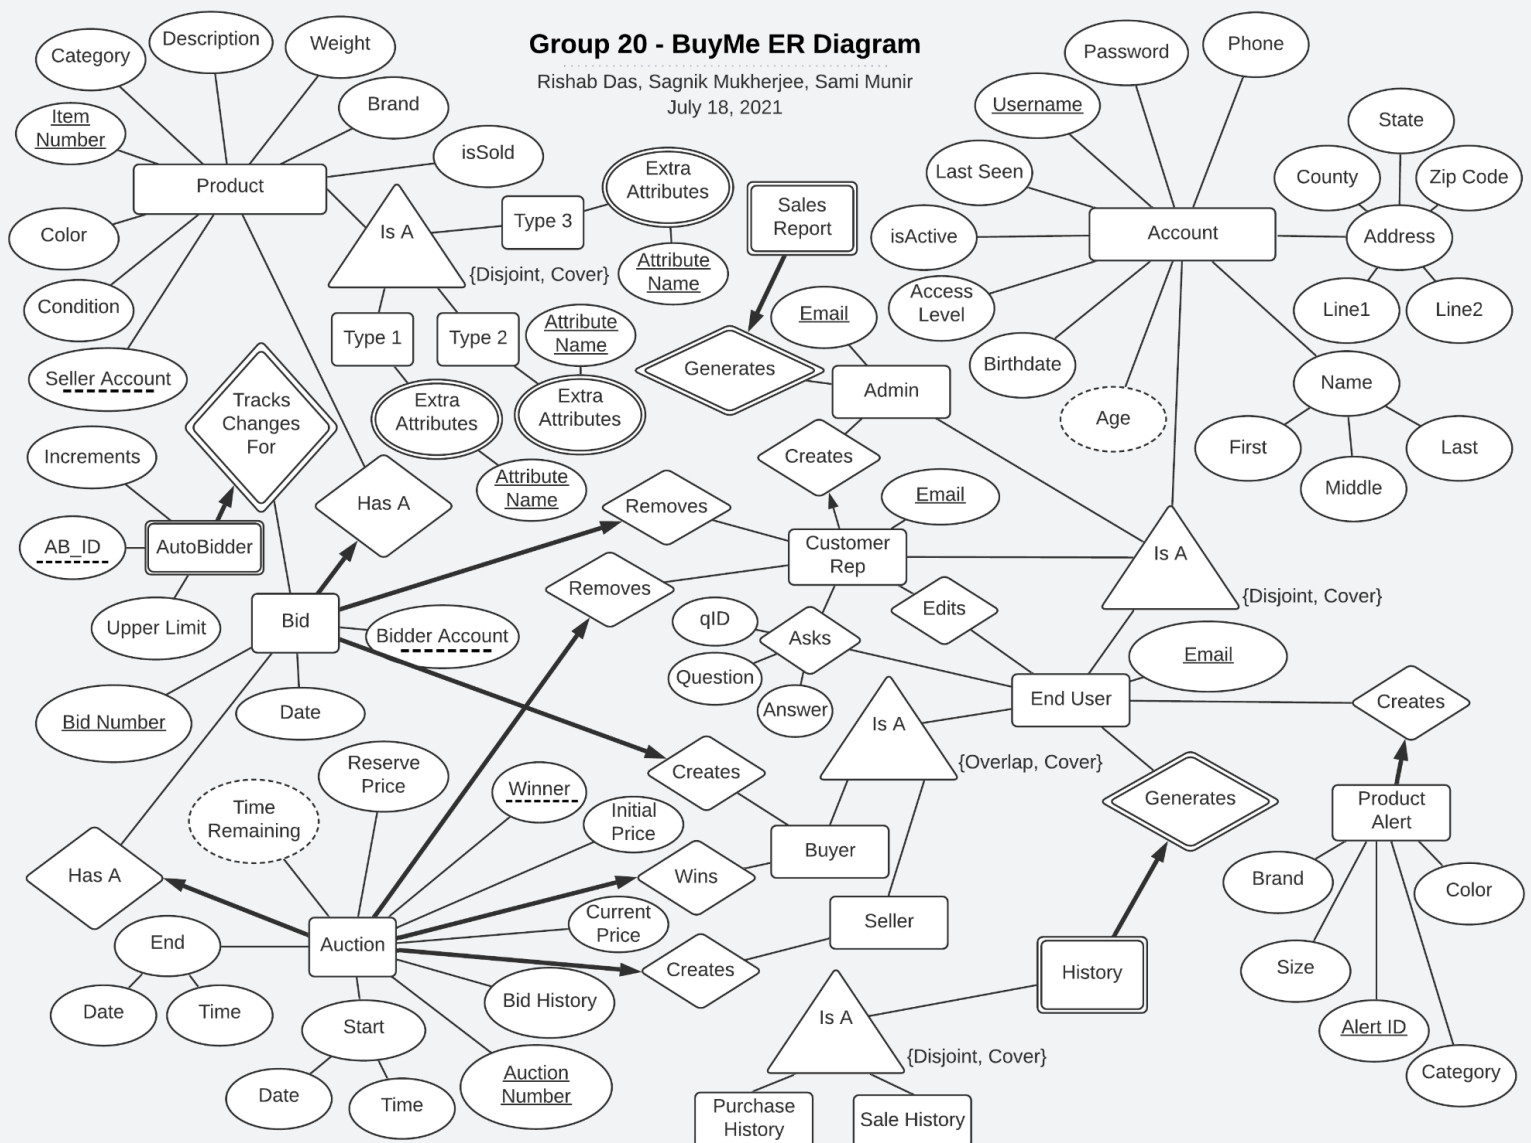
Group 20 - BuyMe ER Diagram
Rishab Das, Sagnik Mukherjee, Sami Munir
July 18, 2021

Category
Description
Weight
Brand
Item Number
isSold
Product
Color
Condition
Seller Account
Is A
Type 3
Extra Attributes
Attribute Name
{Disjoint, Cover}
Type 1
Type 2
Attribute Name
Extra Attributes
Extra Attributes
Attribute Name
Sales Report
Generates
Email
Admin
Tracks Changes For
Increments
Has A
AB_ID
AutoBidder
Upper Limit
Bid
Bidder Account
Bid Number
Date
Removes
Removes
Creates
Email
Customer Rep
qID
Asks
Question
Answer
Edits

Password
Phone
Username
State
Last Seen
County
Zip Code
isActive
Account
Address
Access Level
Line1
Line2
Birthdate
Age
Name
First
Middle
Last
Is A
{Disjoint, Cover}
Email
End User
Creates
Is A
{Overlap, Cover}
Generates
Product Alert
Brand
Color
Size
Alert ID
Category

Reserve Price
Time Remaining
Winner
Initial Price
Creates
Buyer
Has A
Wins
Current Price
Seller
End
Auction
Date
Time
Creates
Bid History
Start
Date
Time
Auction Number
Is A
{Disjoint, Cover}
History
Purchase History
Sale History